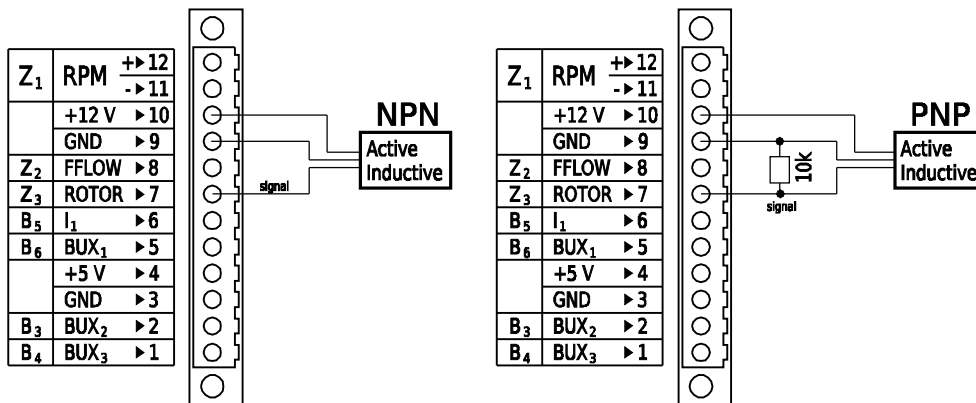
| $Z_1$ | RPM | + ▸ 12 / - ▸ 11 |
|---|---|---|
| | +12 V | ▸ 10 |
| | GND | ▸ 9 |
| $Z_2$ | FFLOW | ▸ 8 |
| $Z_3$ | ROTOR | ▸ 7 |
| $B_5$ | $I_1$ | ▸ 6 |
| $B_6$ | $BUX_1$ | ▸ 5 |
| | +5 V | ▸ 4 |
| | GND | ▸ 3 |
| $B_3$ | $BUX_2$ | ▸ 2 |
| $B_4$ | $BUX_3$ | ▸ 1 |

NPN

Active Inductive

signal

| $Z_1$ | RPM | + ▸ 12 / - ▸ 11 |
|---|---|---|
| | +12 V | ▸ 10 |
| | GND | ▸ 9 |
| $Z_2$ | FFLOW | ▸ 8 |
| $Z_3$ | ROTOR | ▸ 7 |
| $B_5$ | $I_1$ | ▸ 6 |
| $B_6$ | $BUX_1$ | ▸ 5 |
| | +5 V | ▸ 4 |
| | GND | ▸ 3 |
| $B_3$ | $BUX_2$ | ▸ 2 |
| $B_4$ | $BUX_3$ | ▸ 1 |

10k

signal

PNP

Active Inductive